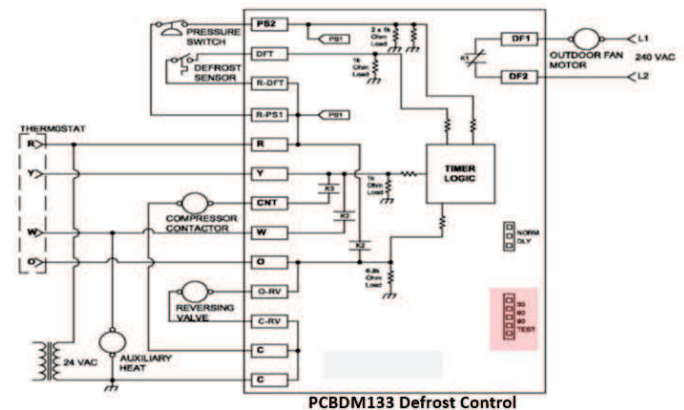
PRESSURE SWITCH
PS2
PS1
2 x 1k Ohm Load
DF1
OUTDOOR FAN MOTOR
L1
240 VAC
L2
DF2
K1
DEFROST SENSOR
DFT
1k Ohm Load
R-DFT
R-PS1
PS1
THERMOSTAT
R
R
Y
Y
1k Ohm Load
TIMER LOGIC
COMPRESSOR CONTACTOR
CNT
K3
K2
W
W
K2
NORM
DLY
O
O
6.8k Ohm Load
REVERSING VALVE
O-RV
C-RV
30
60
90
TEST
24 VAC
AUXILIARY HEAT
C
C
PCBDM133 Defrost Control